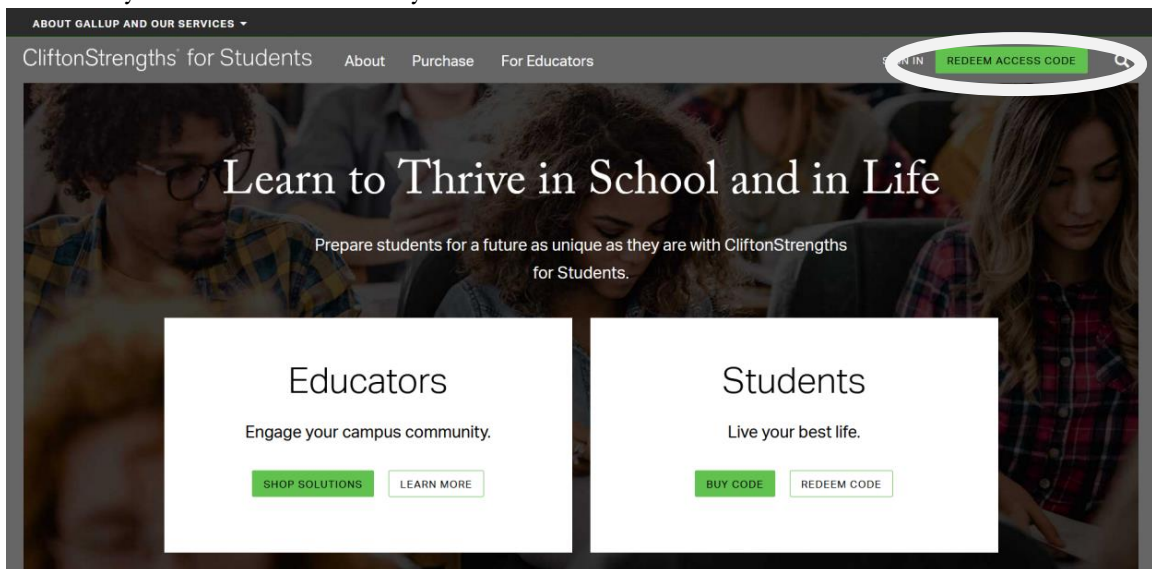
ABOUT GALLUP AND OUR SERVICES ▾

CliftonStrengths® for Students About Purchase For Educators

S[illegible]N IN REDEEM ACCESS CODE

Learn to Thrive in School and in Life

Prepare students for a future as unique as they are with CliftonStrengths for Students.

Educators

Engage your campus community.

SHOP SOLUTIONS LEARN MORE

Students

Live your best life.

BUY CODE REDEEM CODE